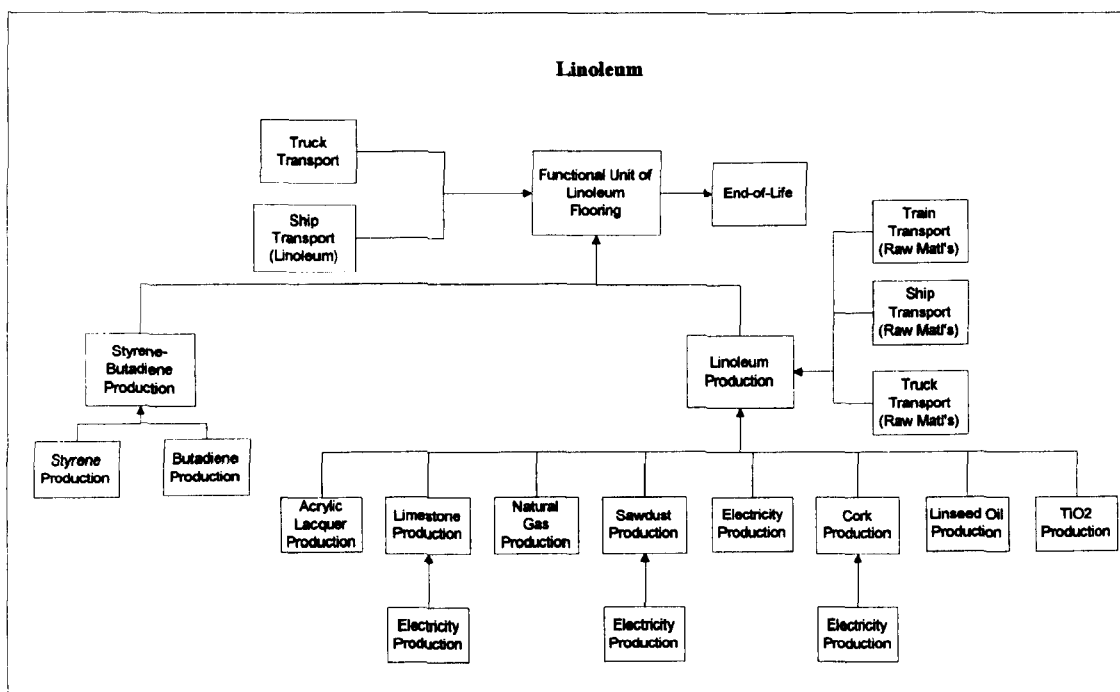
Linoleum

Truck Transport

Ship Transport (Linoleum)

Functional Unit of Linoleum Flooring

End-of-Life

Train Transport (Raw Mat'l's)

Ship Transport (Raw Mat'l's)

Truck Transport (Raw Mat'l's)

Styrene-Butadiene Production

Linoleum Production

Styrene Production

Butadiene Production

Acrylic Lacquer Production

Limestone Production

Natural Gas Production

Sawdust Production

Electricity Production

Cork Production

Linseed Oil Production

TiO2 Production

Electricity Production

Electricity Production

Electricity Production